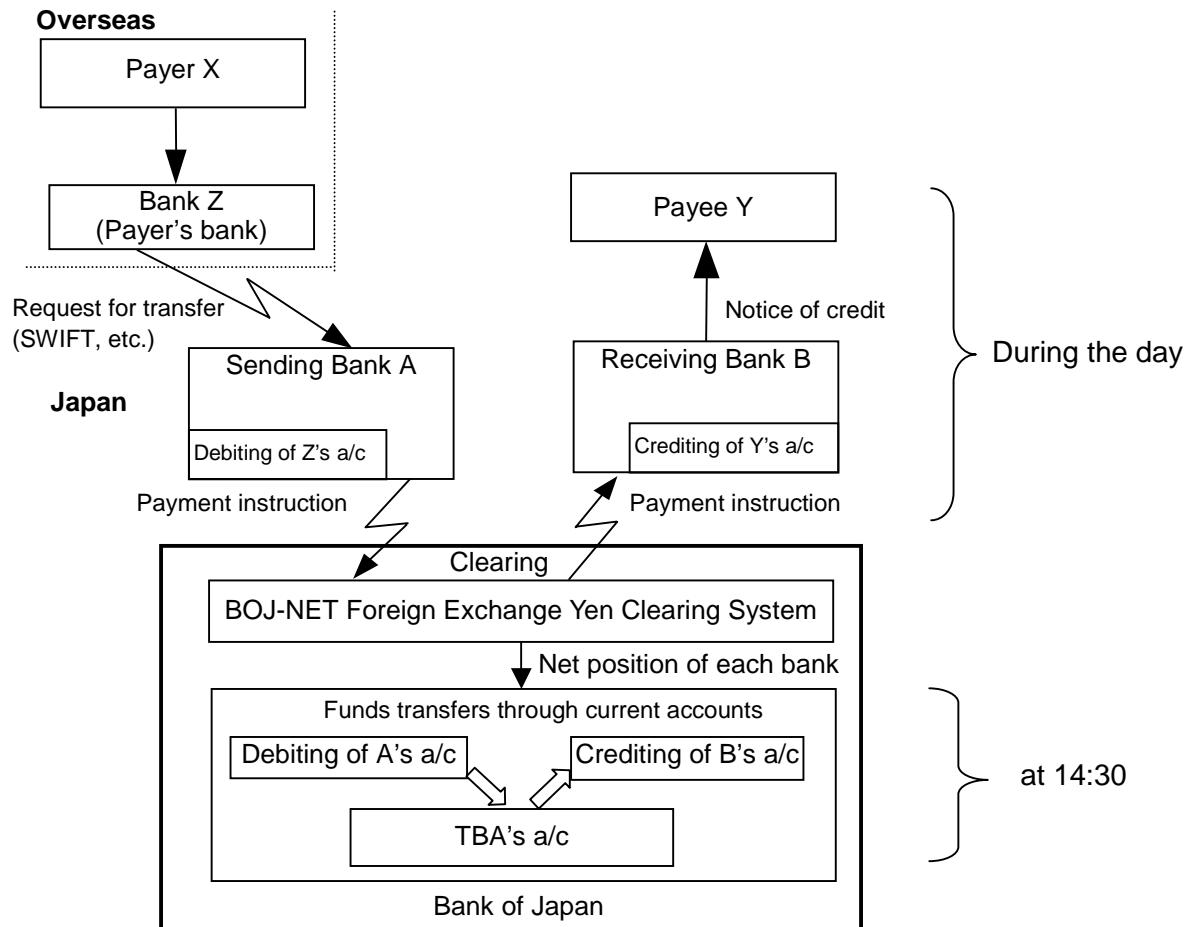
Overseas

Payer X

Bank Z
(Payer's bank)

Request for transfer
(SWIFT, etc.)

Payee Y

Notice of credit

During the day

Sending Bank A

Japan

Debiting of Z's a/c

Receiving Bank B

Crediting of Y's a/c

Payment instruction

Payment instruction

Clearing

BOJ-NET Foreign Exchange Yen Clearing System

Net position of each bank

Funds transfers through current accounts

Debiting of A's a/c

Crediting of B's a/c

TBA's a/c

at 14:30

Bank of Japan